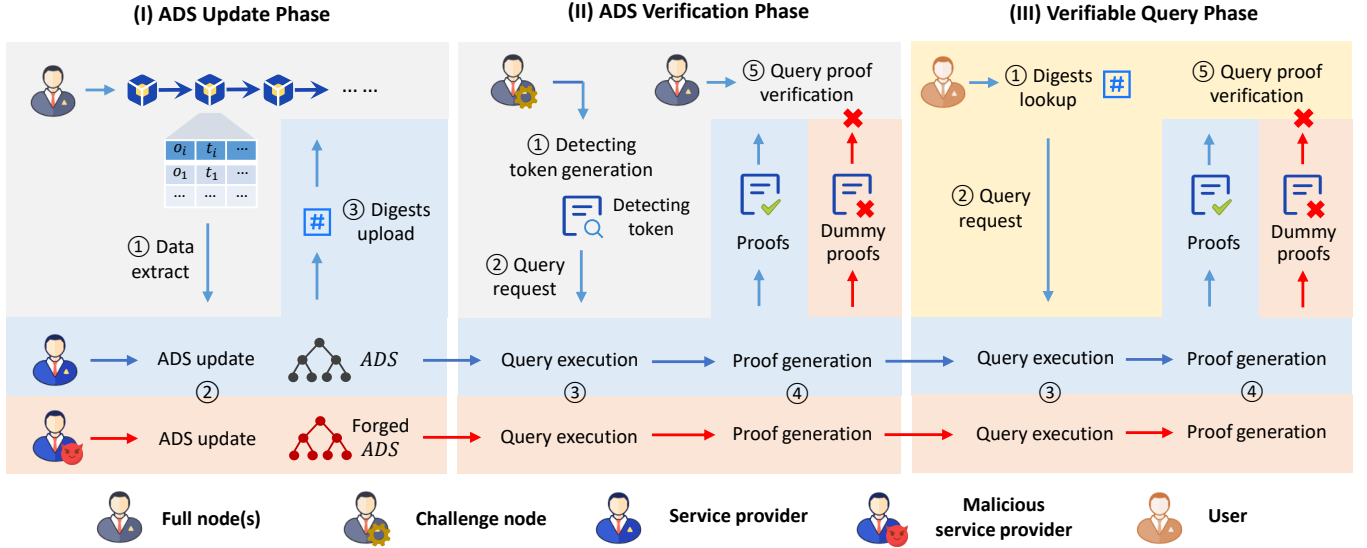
(I) ADS Update Phase

... ...

| $o_i$ | $t_i$ | ... |
|---|---|---|
| $o_1$ | $t_1$ | ... |
| ... | ... | ... |

① Data extract

③ Digests upload

ADS update

②

$ADS$

ADS update

Forged $ADS$

(II) ADS Verification Phase

① Detecting token generation

Detecting token

② Query request

⑤ Query proof verification

Proofs

Dummy proofs

Query execution

③

Proof generation

④

Query execution

Proof generation

(III) Verifiable Query Phase

① Digests lookup

② Query request

⑤ Query proof verification

Proofs

Dummy proofs

Query execution

③

Proof generation

④

Query execution

Proof generation

Full node(s)

Challenge node

Service provider

Malicious service provider

User